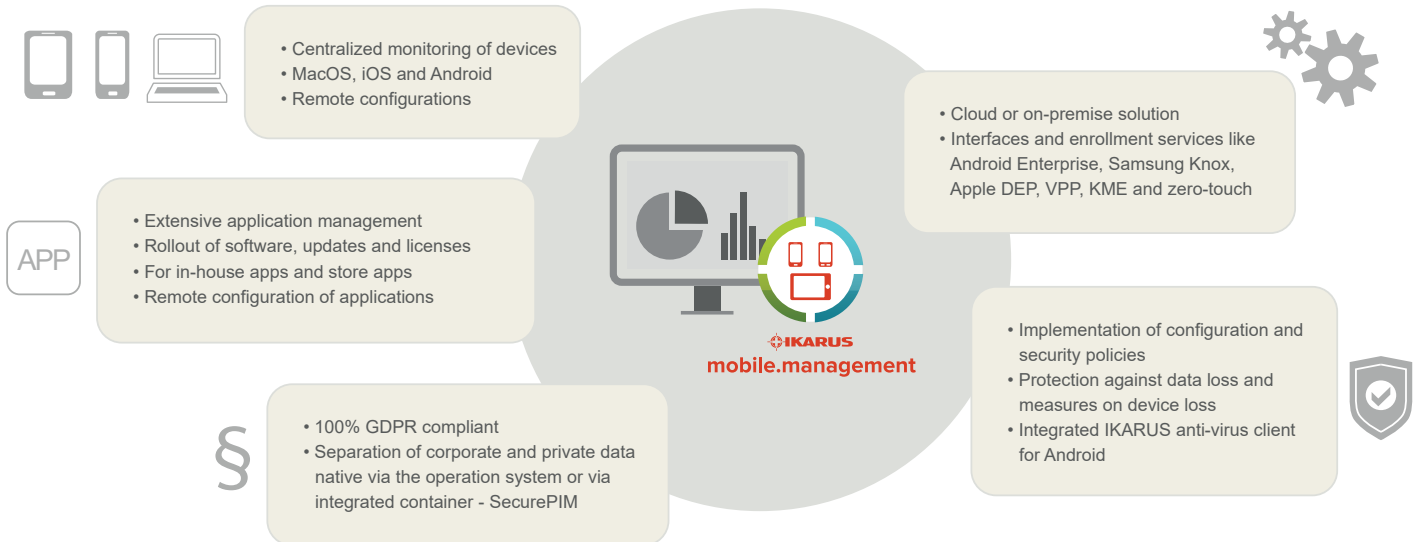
• Centralized monitoring of devices
• MacOS, iOS and Android
• Remote configurations

• Cloud or on-premise solution
• Interfaces and enrollment services like Android Enterprise, Samsung Knox, Apple DEP, VPP, KME and zero-touch

APP

• Extensive application management
• Rollout of software, updates and licenses
• For in-house apps and store apps
• Remote configuration of applications

IKARUS
mobile.management

• Implementation of configuration and security policies
• Protection against data loss and measures on device loss
• Integrated IKARUS anti-virus client for Android

§

• 100% GDPR compliant
• Separation of corporate and private data native via the operation system or via integrated container - SecurePIM